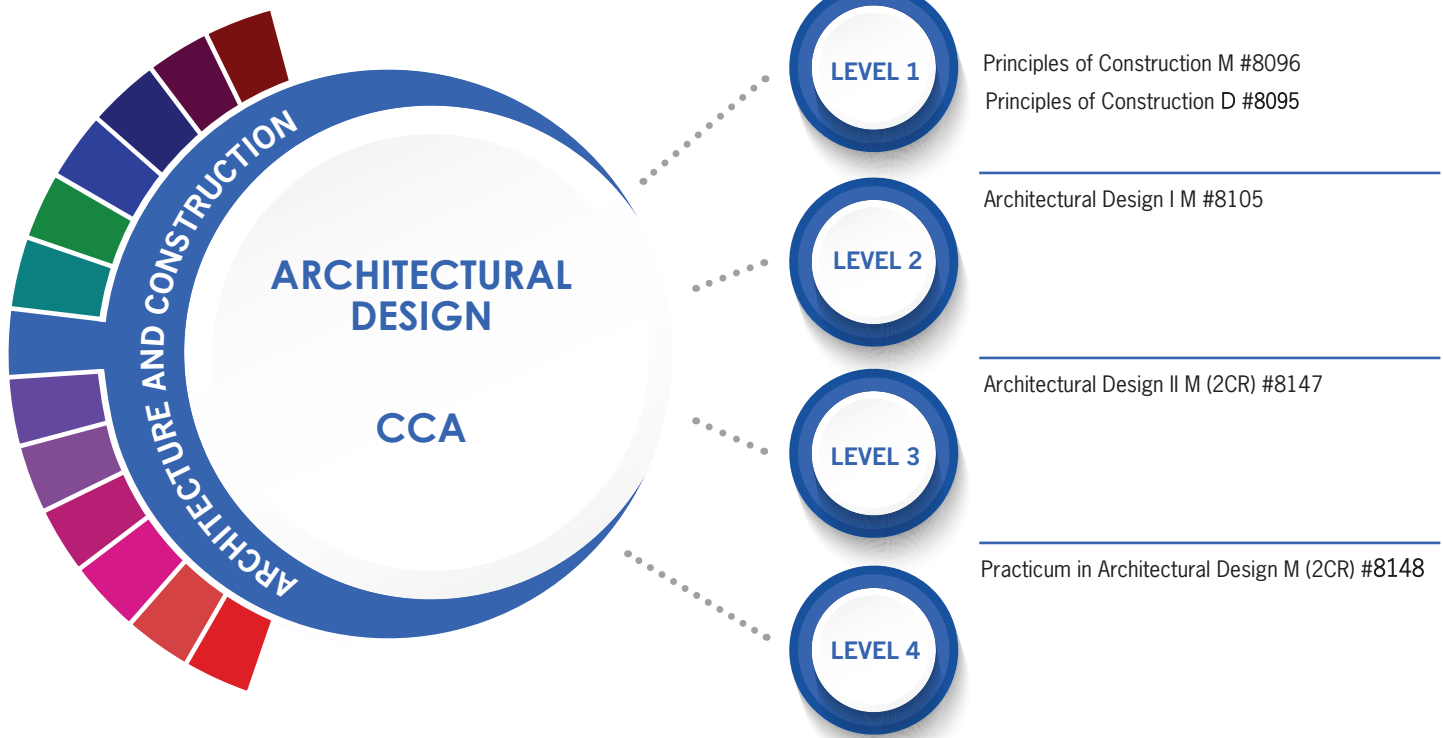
ARCHITECTURE AND CONSTRUCTION

ARCHITECTURAL DESIGN

CCA

LEVEL 1

Principles of Construction M #8096

Principles of Construction D #8095

LEVEL 2

Architectural Design I M #8105

LEVEL 3

Architectural Design II M (2CR) #8147

LEVEL 4

Practicum in Architectural Design M (2CR) #8148